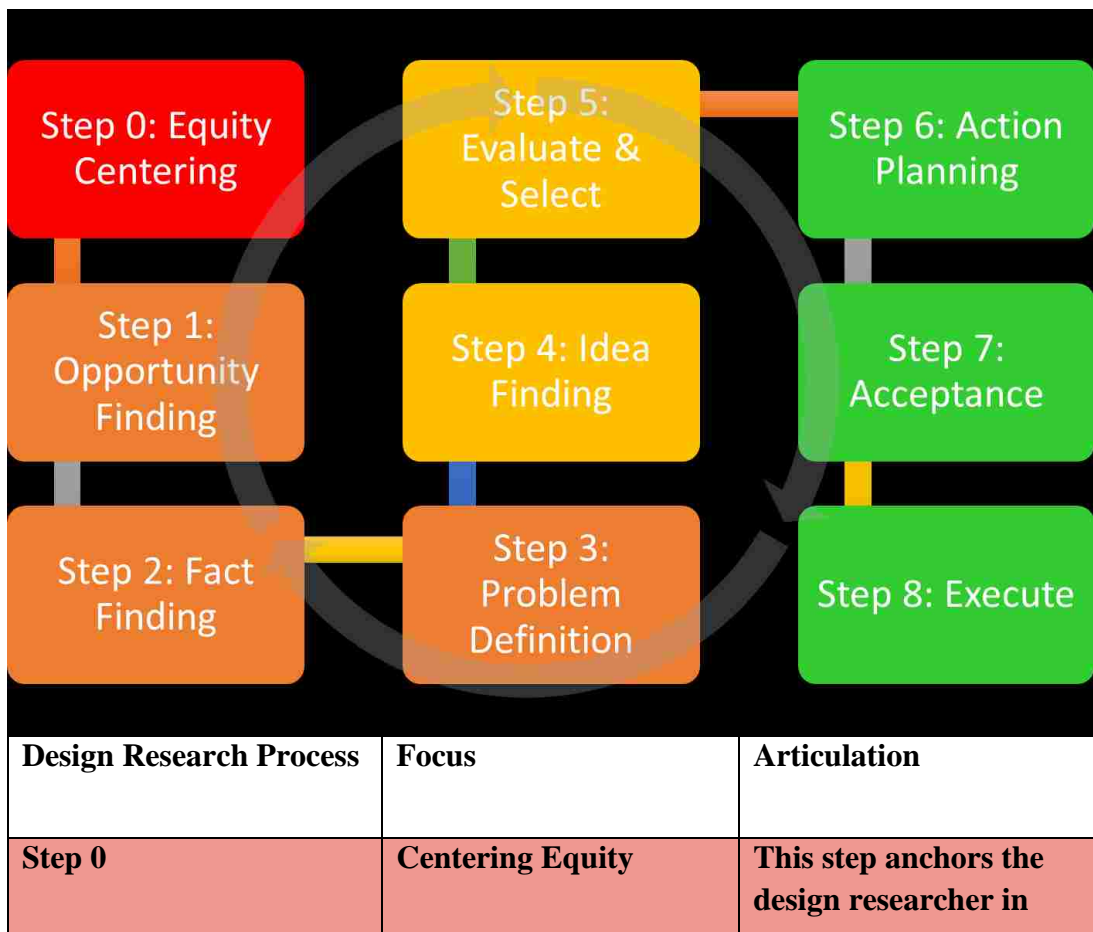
Step 0: Equity Centering

Step 1: Opportunity Finding

Step 2: Fact Finding

Step 3: Problem Definition

Step 4: Idea Finding

Step 5: Evaluate & Select

Step 6: Action Planning

Step 7: Acceptance

Step 8: Execute

| Design Research Process | Focus | Articulation |
|---|---|---|
| Step 0 | Centering Equity | This step anchors the design researcher in |